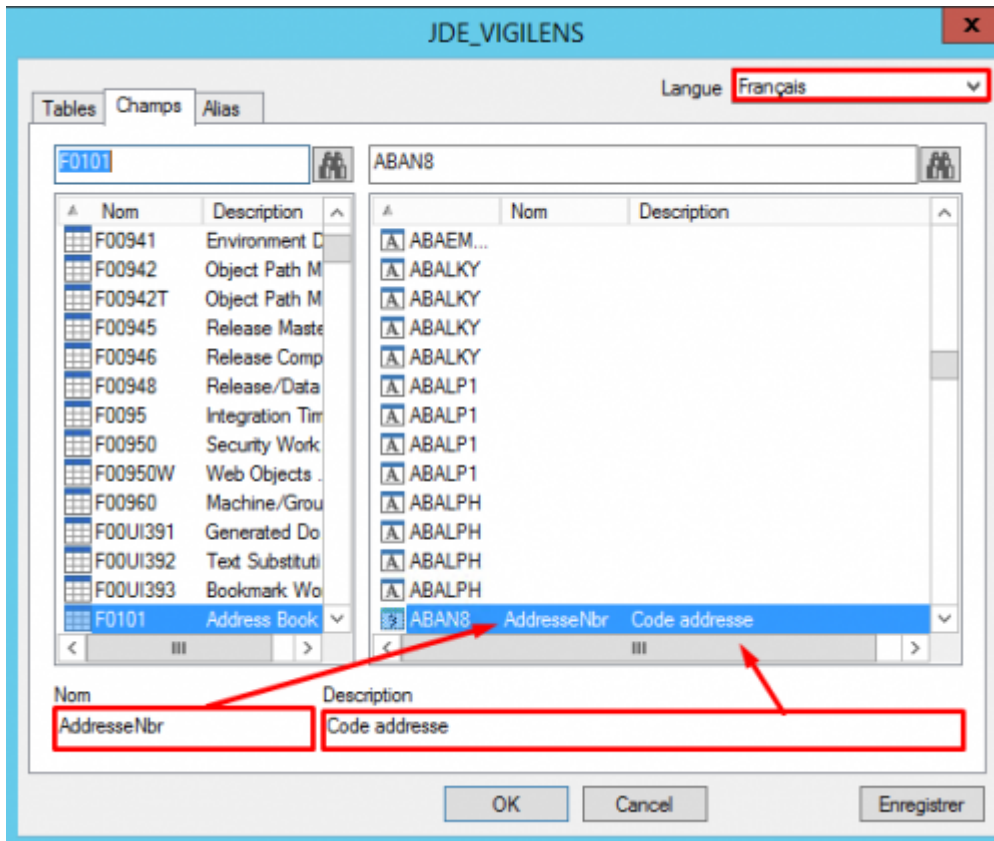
JDE_VIGILENS

Langue Français

Tables Champs Alias

F0101

ABAN8

| Nom | Description |
|---|---|
| F00941 | Environment D |
| F00942 | Object Path M |
| F00942T | Object Path M |
| F00945 | Release Maste |
| F00946 | Release Comp |
| F00948 | Release/Data |
| F0095 | Integration Tim |
| F00950 | Security Work |
| F00950W | Web Objects . |
| F00960 | Machine/Grou |
| F00UI391 | Generated Do |
| F00UI392 | Text Substituti |
| F00UI393 | Bookmark Wo |
| F0101 | Address Book |

| | Nom | Description |
|---|---|---|
| ABAEM... | | |
| ABALKY | | |
| ABALKY | | |
| ABALKY | | |
| ABALKY | | |
| ABALP1 | | |
| ABALP1 | | |
| ABALP1 | | |
| ABALP1 | | |
| ABALPH | | |
| ABALPH | | |
| ABALPH | | |
| ABALPH | | |
| ABAN8 | AddresseNbr | Code addresse |

Nom
AddresseNbr

Description
Code addresse

OK Cancel Enregistrer